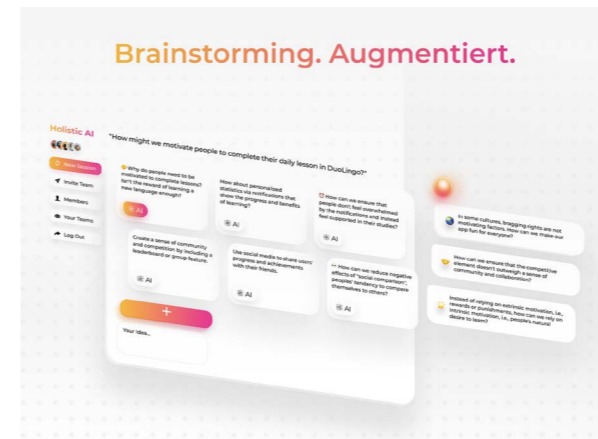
Brainstorming. Augmentiert.

Holistic AI

New Session
Invite Team
Members
Your Teams
Log Out

"How might we motivate people to complete their daily lesson in DuoLingo?"

Why do people need to be motivated to complete lessons? Isn't the reward of learning a new language enough?

AI

How about personalized statistics via notifications that show the progress and benefits of learning?

AI

How can we ensure that people don't feel overwhelmed by the notifications and instead feel supported in their studies?

AI

Create a sense of community and competition by including a leaderboard or group feature.

AI

Use social media to share users' progress and achievements with their friends.

AI

How can we reduce negative effects of "social comparison", peoples' tendency to compare themselves to others?

AI

+

Your idea...

In some cultures, bragging rights are not motivating factors. How can we make our app fun for everyone?

How can we ensure that the competitive element doesn't outweigh a sense of community and collaboration?

Instead of relying on extrinsic motivation, i.e., rewards or punishments, how can we rely on intrinsic motivation, i.e., people's natural desire to learn?